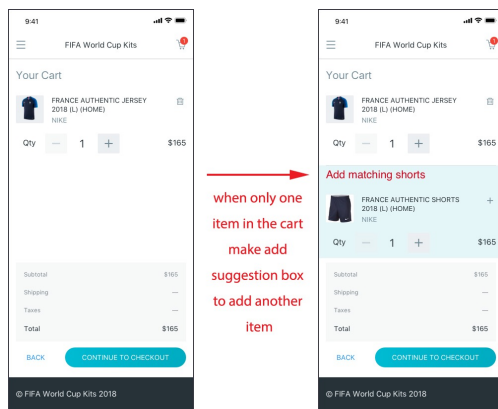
9:41

FIFA World Cup Kits

1

Your Cart

FRANCE AUTHENTIC JERSEY 2018 (L) (HOME)
NIKE

Qty − 1 + $165

| Subtotal | $165 |
|---|---|
| Shipping | — |
| Taxes | — |
| Total | $165 |

BACK

CONTINUE TO CHECKOUT

© FIFA World Cup Kits 2018

when only one item in the cart make add suggestion box to add another item

9:41

FIFA World Cup Kits

1

Your Cart

FRANCE AUTHENTIC JERSEY 2018 (L) (HOME)
NIKE

Qty − 1 + $165

Add matching shorts

FRANCE AUTHENTIC SHORTS 2018 (L) (HOME)
NIKE

+

Qty − 1 + $165

| Subtotal | $165 |
|---|---|
| Shipping | — |
| Taxes | — |
| Total | $165 |

BACK

CONTINUE TO CHECKOUT

© FIFA World Cup Kits 2018